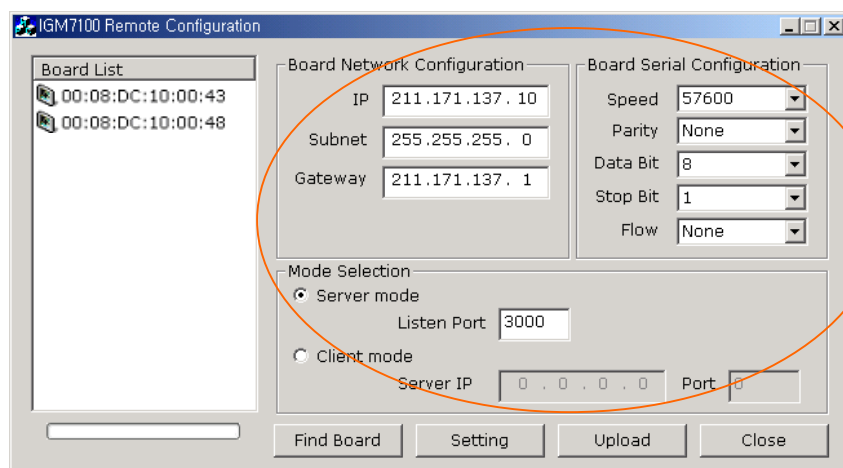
IGM7100 Remote Configuration

Board List
00:08:DC:10:00:43
00:08:DC:10:00:48

Board Network Configuration
IP 211.171.137. 10
Subnet 255.255.255. 0
Gateway 211.171.137. 1

Board Serial Configuration
Speed 57600
Parity None
Data Bit 8
Stop Bit 1
Flow None

Mode Selection
Server mode
Listen Port 3000
Client mode
Server IP 0 . 0 . 0 . 0 Port 0

Find Board Setting Upload Close